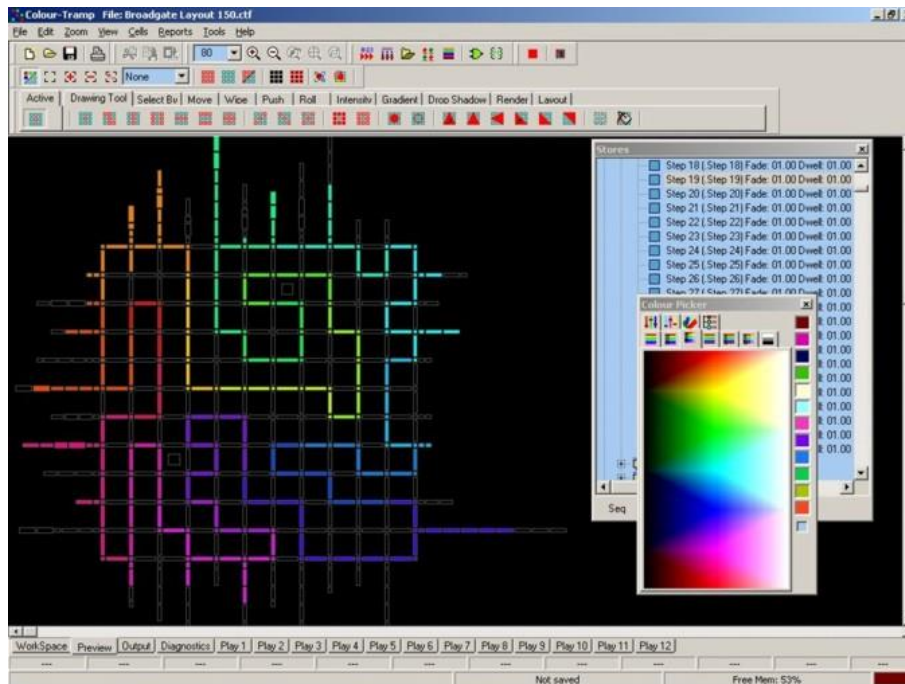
Colour-Tramp File: Broadgate Layout 150.ctf

File Edit Zoom View Cells Reports Tools Help

80

None

Active | Drawing Tool | Select By | Move | Wipe | Push | Roll | Intensity | Gradient | Drop Shadow | Render | Layout

Stores

Step 18 ( Step 18) Fade: 01.00 Dwell: 01.00
Step 19 ( Step 19) Fade: 01.00 Dwell: 01.00
Step 20 ( Step 20) Fade: 01.00 Dwell: 01.00
Step 21 ( Step 21) Fade: 01.00 Dwell: 01.00
Step 22 ( Step 22) Fade: 01.00 Dwell: 01.00
Step 23 ( Step 23) Fade: 01.00 Dwell: 01.00
Step 24 ( Step 24) Fade: 01.00 Dwell: 01.00
Step 25 ( Step 25) Fade: 01.00 Dwell: 01.00
Step 26 ( Step 26) Fade: 01.00 Dwell: 01.00
Step 27 ( Step 27) Fade: 01.00 Dwell: 01.00

Colour Picker

Seq

WorkSpace | Preview | Output | Diagnostics | Play 1 | Play 2 | Play 3 | Play 4 | Play 5 | Play 6 | Play 7 | Play 8 | Play 9 | Play 10 | Play 11 | Play 12

Not saved | Free Mem: 53%